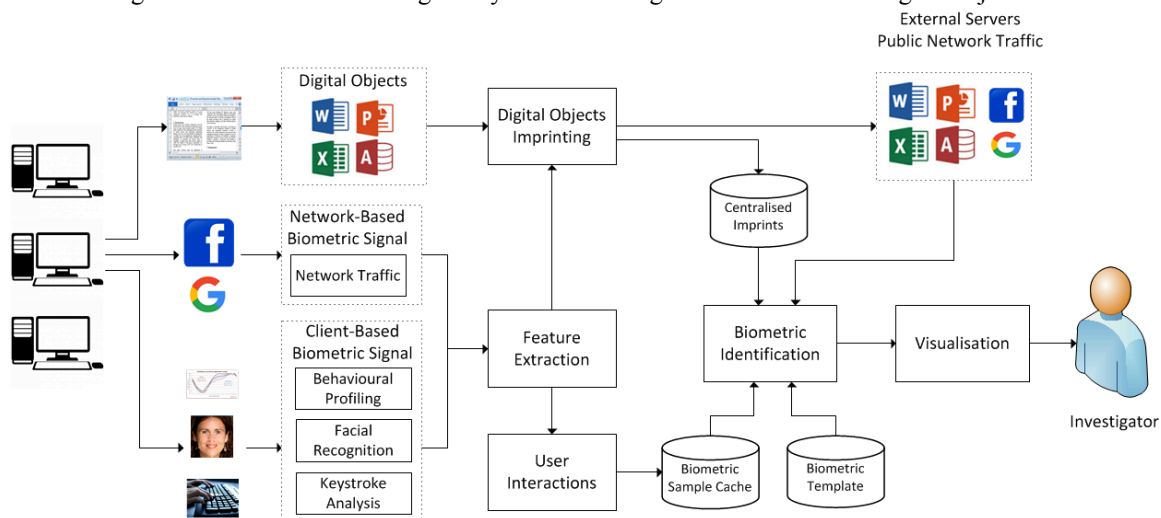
External Servers
Public Network Traffic

Digital Objects

Digital Objects Imprinting

Centralised Imprints

Network-Based Biometric Signal

Network Traffic

Client-Based Biometric Signal

Behavioural Profiling

Facial Recognition

Keystroke Analysis

Feature Extraction

User Interactions

Biometric Sample Cache

Biometric Template

Biometric Identification

Visualisation

Investigator